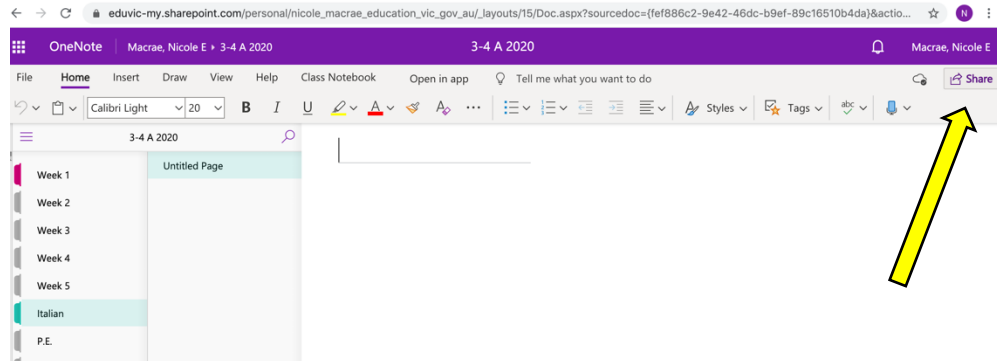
eduvic-my.sharepoint.com/personal/nicole_macrae_education_vic_gov_au/_layouts/15/Doc.aspx?sourcedoc={fef886c2-9e42-46dc-b9ef-89c16510b4da}&actio...

N

OneNote Macrae, Nicole E ▸ 3-4 A 2020

3-4 A 2020

Macrae, Nicole E

File Home Insert Draw View Help Class Notebook Open in app Tell me what you want to do

Share

Calibri Light 20 B I U A Styles Tags abc

3-4 A 2020

Week 1
Week 2
Week 3
Week 4
Week 5
Italian
P.E.

Untitled Page